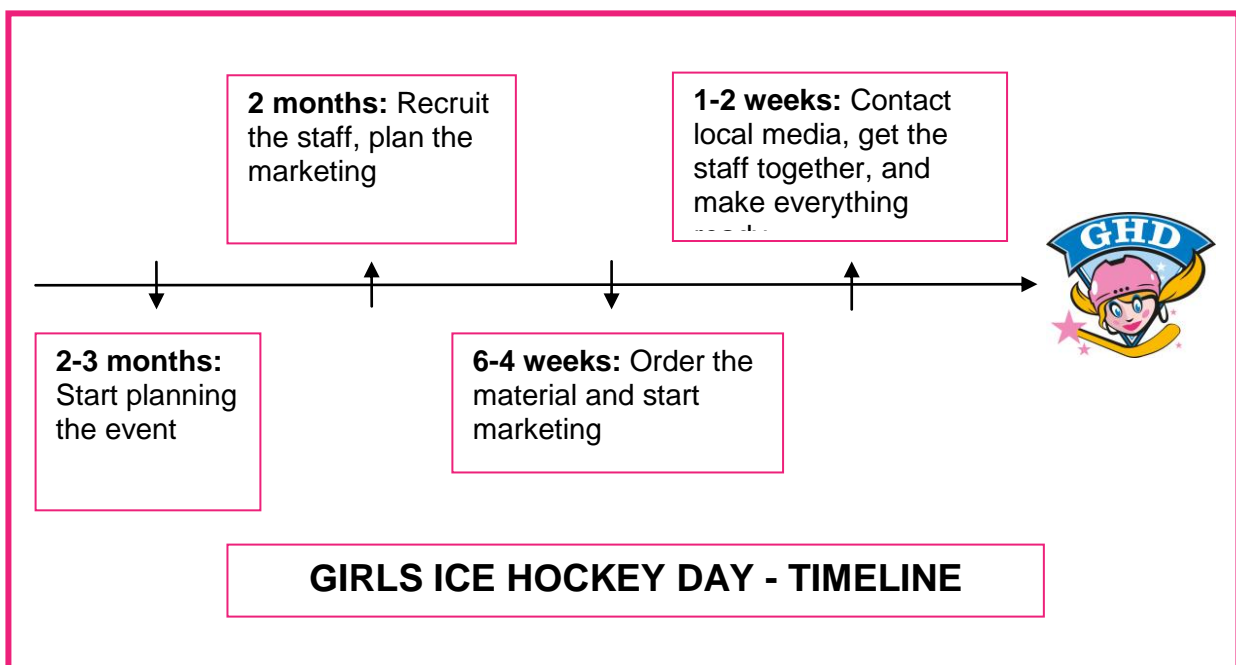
**2 months:** Recruit the staff, plan the marketing

**1-2 weeks:** Contact local media, get the staff together, and make everything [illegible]

GHD

**2-3 months:** Start planning the event

**6-4 weeks:** Order the material and start marketing

**GIRLS ICE HOCKEY DAY - TIMELINE**